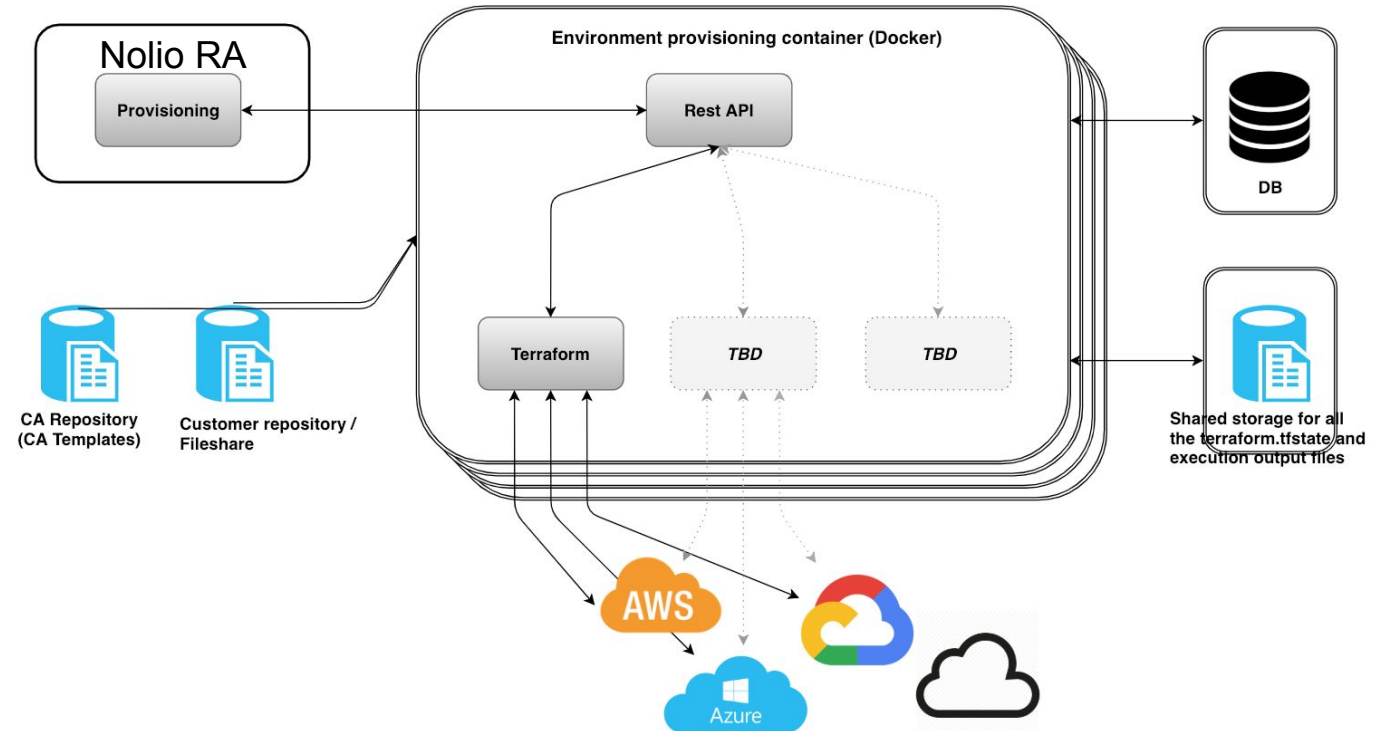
Nolio RA

Provisioning

Environment provisioning container (Docker)

Rest API

Terraform

TBD

TBD

DB

CA Repository (CA Templates)

Customer repository / Fileshare

Shared storage for all the terraform.tfstate and execution output files

AWS

Azure